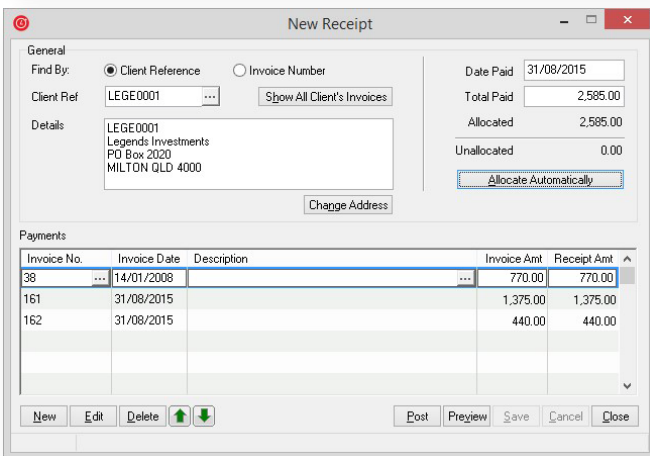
New Receipt

General

Find By: Client Reference Invoice Number

Client Ref LEGE0001 ... Show All Client's Invoices

Details LEGE0001
Legends Investments
PO Box 2020
MILTON QLD 4000

Change Address

Date Paid 31/08/2015

Total Paid 2,585.00

Allocated 2,585.00

Unallocated 0.00

Allocate Automatically

Payments

| Invoice No. | Invoice Date | Description | Invoice Amt | Receipt Amt |
|---|---|---|---|---|
| 38 ... | 14/01/2008 | ... | 770.00 | 770.00 |
| 161 | 31/08/2015 | | 1,375.00 | 1,375.00 |
| 162 | 31/08/2015 | | 440.00 | 440.00 |

New Edit Delete Post Preview Save Cancel Close